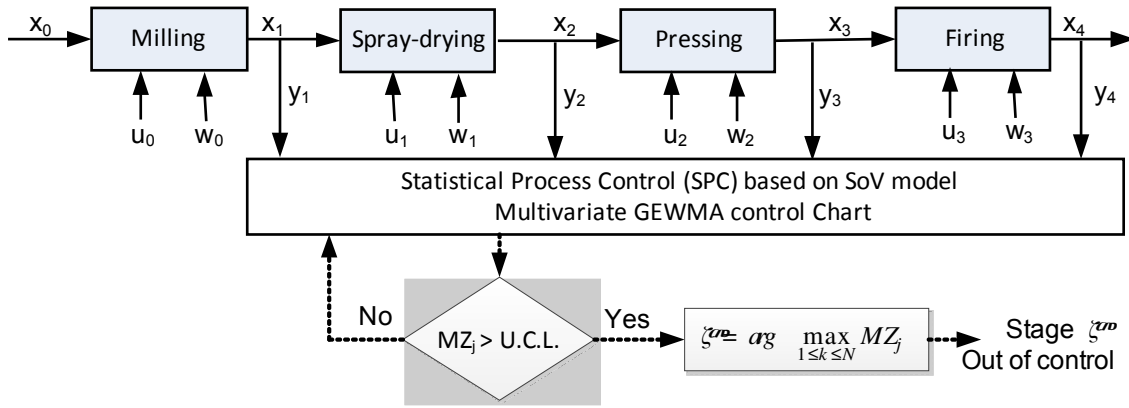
$x_0$ Milling $x_1$ Spray-drying $x_2$ Pressing $x_3$ Firing $x_4$

$y_1$ $u_0$ $w_0$ $u_1$ $w_1$ $y_2$ $u_2$ $w_2$ $y_3$ $u_3$ $w_3$ $y_4$

Statistical Process Control (SPC) based on SoV model
Multivariate GEWMA control Chart

No $MZ_j$ > U.C.L. Yes

$\zeta^{op} = arg \max_{1 \leq k \leq N} MZ_j$

Stage $\zeta^{op}$
Out of control